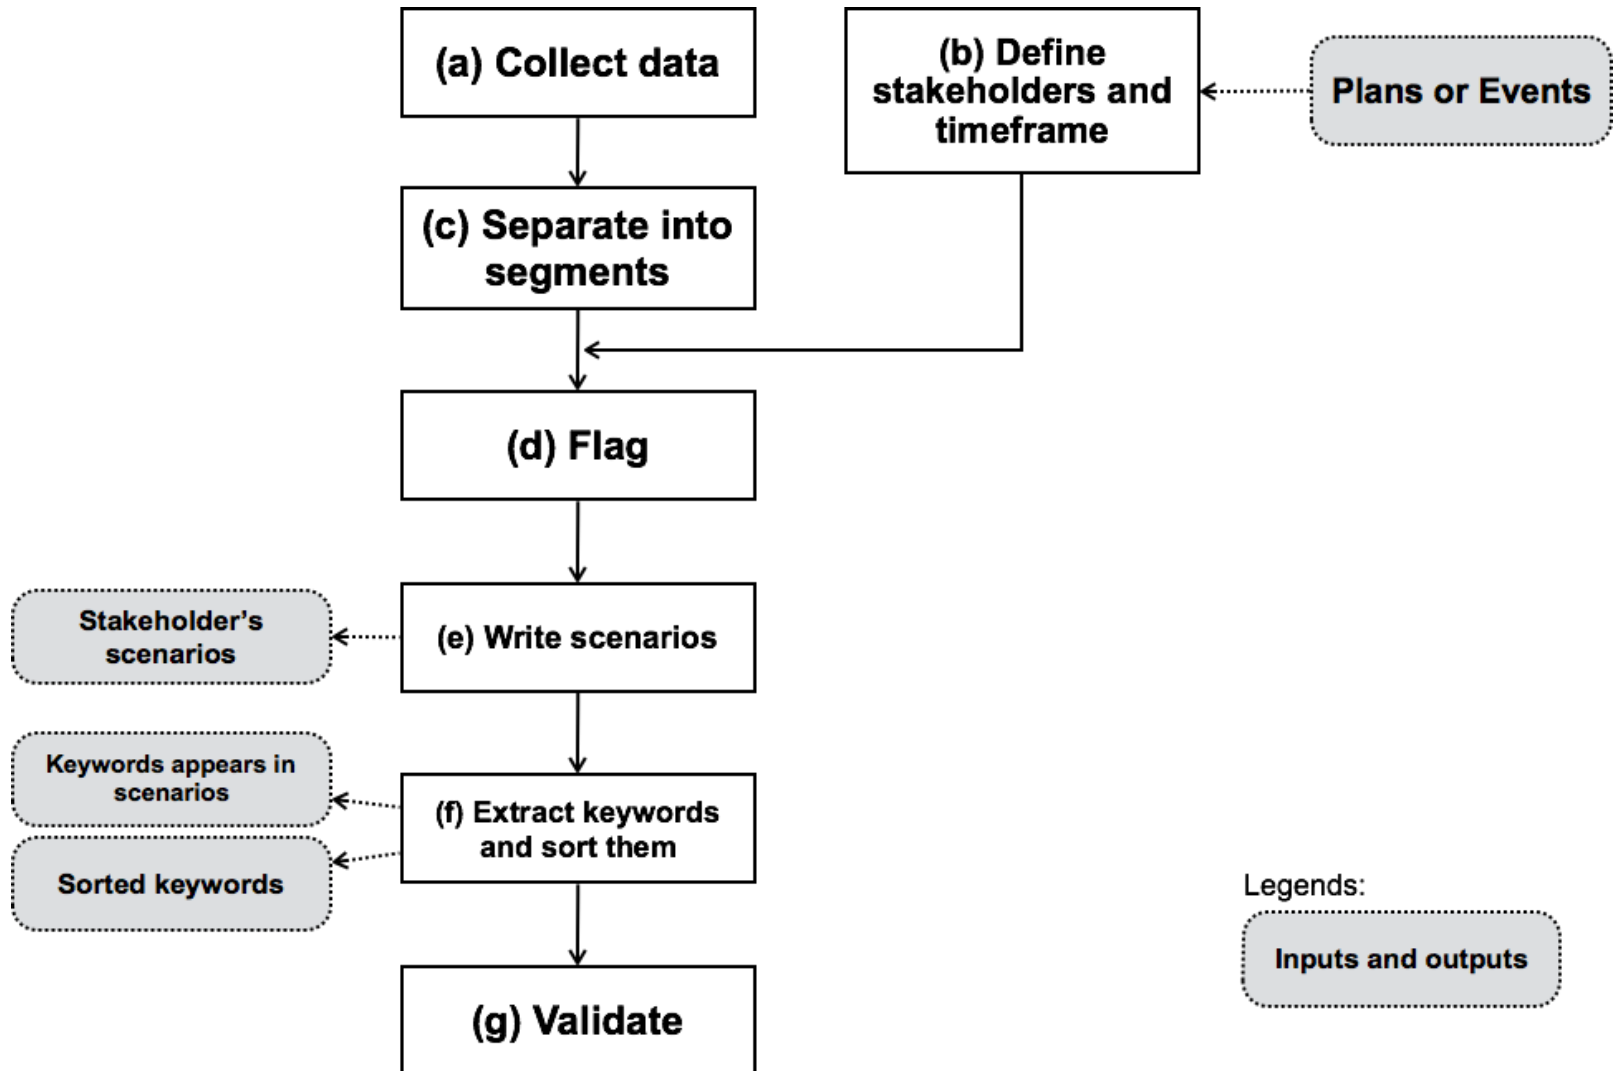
(a) Collect data

(b) Define stakeholders and timeframe

Plans or Events

(c) Separate into segments

(d) Flag

Stakeholder's scenarios

(e) Write scenarios

Keywords appears in scenarios

Sorted keywords

(f) Extract keywords and sort them

(g) Validate

Legends:

Inputs and outputs